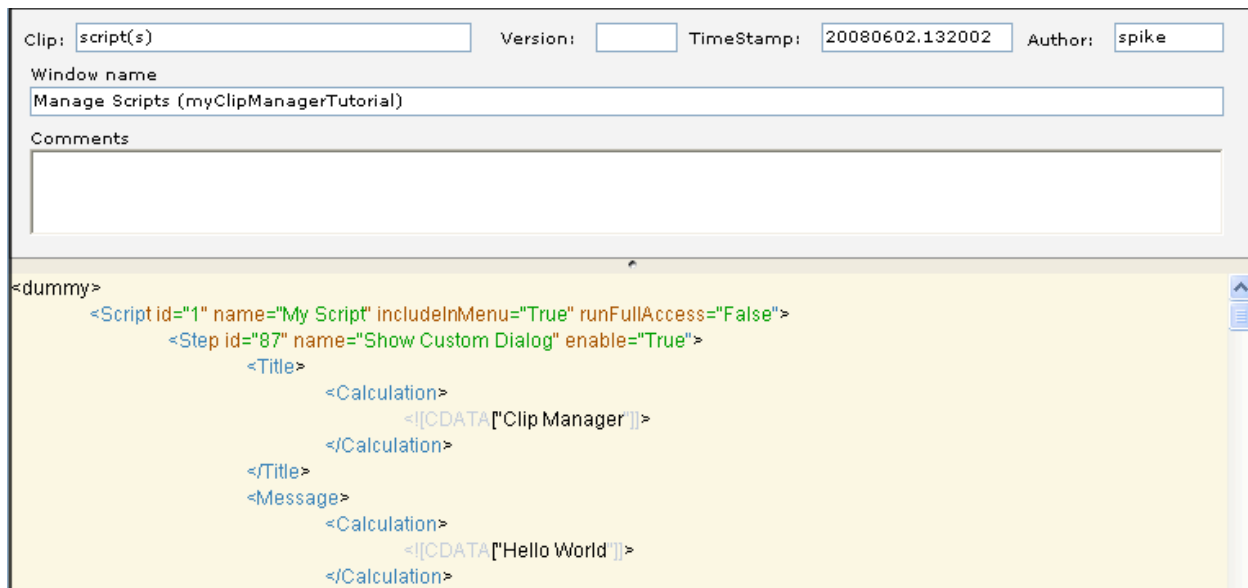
Clip: script(s)

Version:

TimeStamp: 20080602.132002

Author: spike

Window name

Manage Scripts (myClipManagerTutorial)

Comments

<dummy>
<Script id="1" name="My Script" includeInMenu="True" runFullAccess="False">
<Step id="87" name="Show Custom Dialog" enable="True">
<Title>
<Calculation>
<![CDATA["Clip Manager"]]>
</Calculation>
</Title>
<Message>
<Calculation>
<![CDATA["Hello World"]]>
</Calculation>